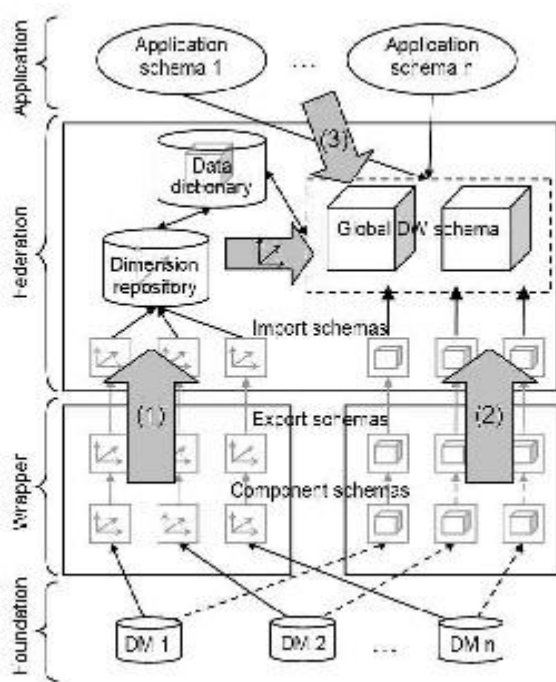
Application

Application schema 1

...

Application schema n

Federation

(3)

Data dictionary

Dimension repository

Global DW schema

Import schemas

(1)

(2)

Wrapper

Export schemas

Component schemas

Foundation

DM 1

DM 2

...

DM n